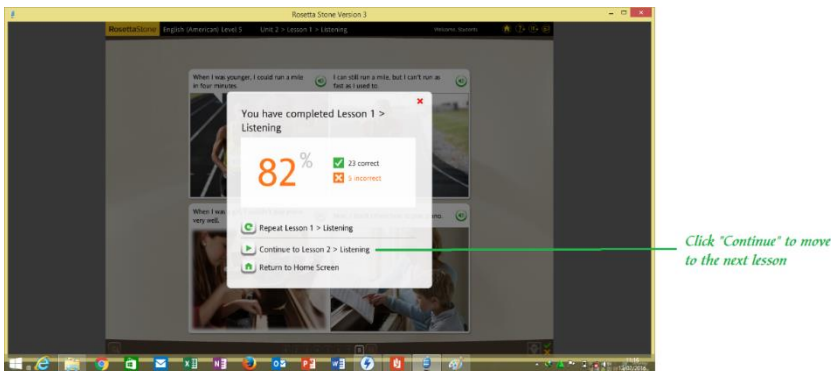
Rosetta Stone Version 3

RosettaStone English (American) Level 5 Unit 2 > Lesson 1 > Listening Welcome, Vanserli

When I was younger, I could run a mile in four minutes.

I can still run a mile, but I can't run as fast as I used to.

When I was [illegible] very well.

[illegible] piano.

You have completed Lesson 1 > Listening

82%

23 correct

5 incorrect

Repeat Lesson 1 > Listening

Continue to Lesson 2 > Listening

Return to Home Screen

Click "Continue" to move to the next lesson